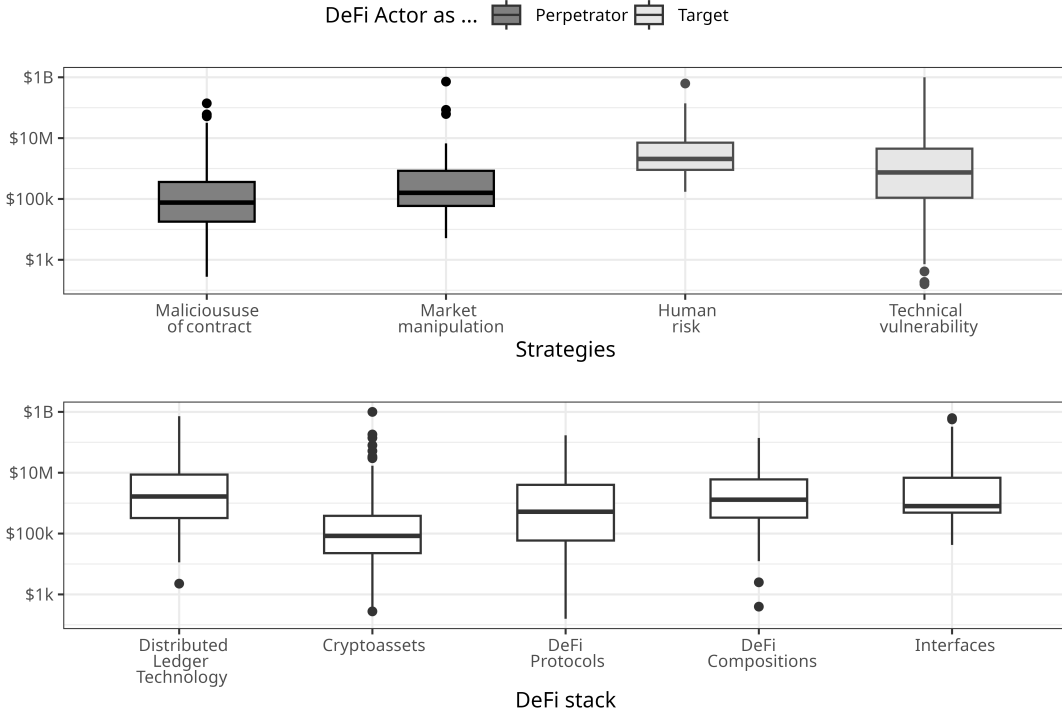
DeFi Actor as ... Perpetrator Target

$1B
$10M
$100k
$1k

Malicioususe of contract
Market manipulation
Human risk
Technical vulnerability

Strategies

$1B
$10M
$100k
$1k

Distributed Ledger Technology
Cryptoassets
DeFi Protocols
DeFi Compositions
Interfaces

DeFi stack